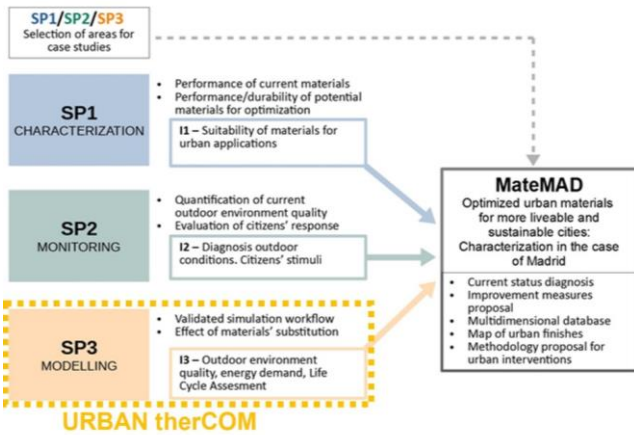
SP1/SP2/SP3
Selection of areas for case studies

SP1
CHARACTERIZATION

• Performance of current materials
• Performance/durability of potential materials for optimization

I1 – Suitability of materials for urban applications

SP2
MONITORING

• Quantification of current outdoor environment quality
• Evaluation of citizens' response

I2 – Diagnosis outdoor conditions. Citizens' stimuli

SP3
MODELLING

• Validated simulation workflow
• Effect of materials' substitution

I3 – Outdoor environment quality, energy demand, Life Cycle Assesment

URBAN therCOM

MateMAD
Optimized urban materials for more liveable and sustainable cities: Characterization in the case of Madrid

• Current status diagnosis
• Improvement measures proposal
• Multidimensional database
• Map of urban finishes
• Methodology proposal for urban interventions